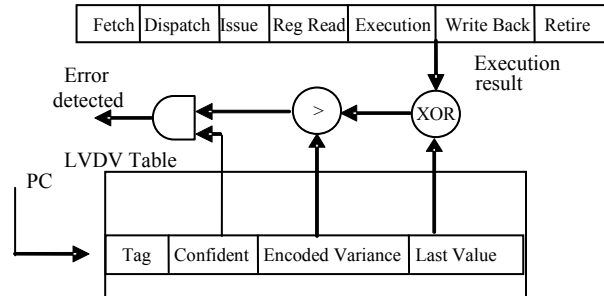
| Fetch | Dispatch | Issue | Reg Read | Execution | Write Back | Retire |
|---|---|---|---|---|---|---|

Execution result

Error detected

>

XOR

LVDV Table

PC

| Tag | Confident | Encoded Variance | Last Value |
|---|---|---|---|